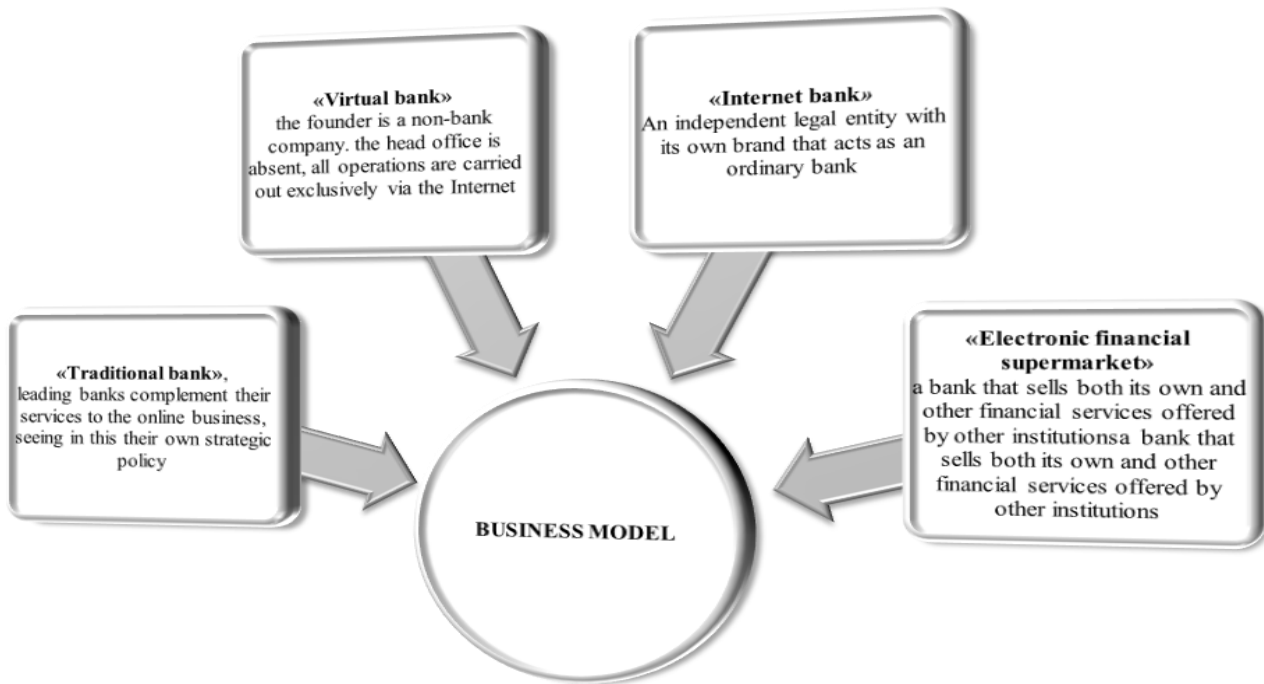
«Virtual bank»
the founder is a non-bank company. the head office is absent, all operations are carried out exclusively via the Internet

«Internet bank»
An independent legal entity with its own brand that acts as an ordinary bank

«Traditional bank»,
leading banks complement their services to the online business, seeing in this their own strategic policy

«Electronic financial supermarket»
a bank that sells both its own and other financial services offered by other institutionsa bank that sells both its own and other financial services offered by other institutions

BUSINESS MODEL